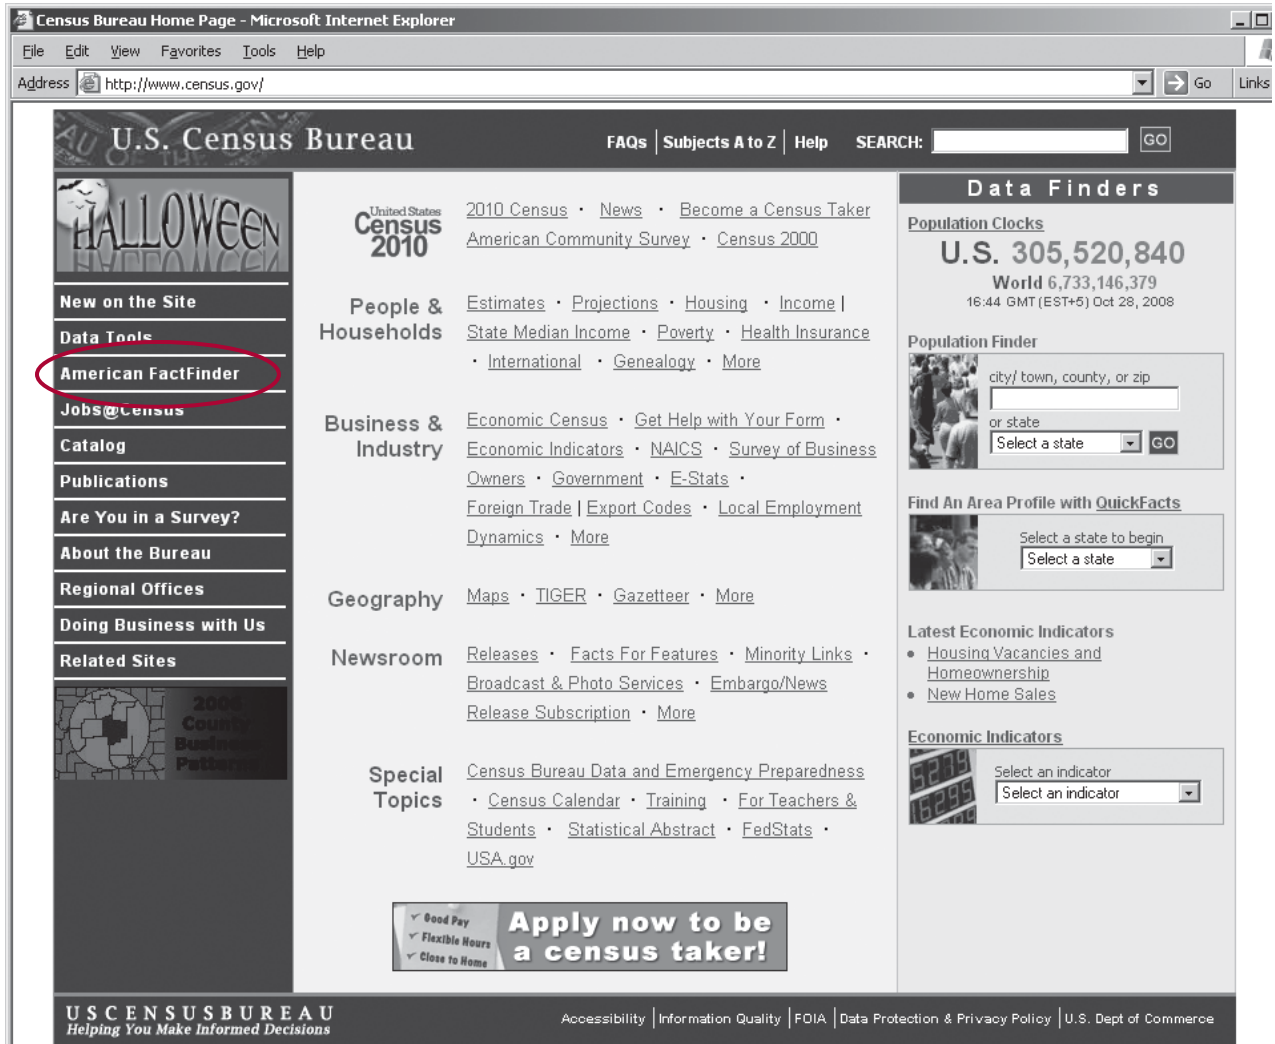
Census Bureau Home Page - Microsoft Internet Explorer

File Edit View Favorites Tools Help

Address http://www.census.gov/ Go Links

U.S. Census Bureau

FAQs | Subjects A to Z | Help SEARCH: GO

HALLOWEEN

New on the Site

Data Tools

American FactFinder

Jobs@Census

Catalog

Publications

Are You in a Survey?

About the Bureau

Regional Offices

Doing Business with Us

Related Sites

2006 County Business Patterns

United States Census 2010

2010 Census · News · Become a Census Taker
American Community Survey · Census 2000

People & Households

Estimates · Projections · Housing · Income | State Median Income · Poverty · Health Insurance · International · Genealogy · More

Business & Industry

Economic Census · Get Help with Your Form · Economic Indicators · NAICS · Survey of Business Owners · Government · E-Stats · Foreign Trade | Export Codes · Local Employment Dynamics · More

Geography

Maps · TIGER · Gazetteer · More

Newsroom

Releases · Facts For Features · Minority Links · Broadcast & Photo Services · Embargo/News Release Subscription · More

Special Topics

Census Bureau Data and Emergency Preparedness · Census Calendar · Training · For Teachers & Students · Statistical Abstract · FedStats · USA.gov

Good Pay
Flexible Hours
Close to Home
Apply now to be a census taker!

Data Finders

Population Clocks

U.S. 305,520,840

World 6,733,146,379

16:44 GMT (EST+5) Oct 28, 2008

Population Finder

city/ town, county, or zip

or state

Select a state GO

Find An Area Profile with QuickFacts

Select a state to begin

Select a state

Latest Economic Indicators

• Housing Vacancies and Homeownership
• New Home Sales

Economic Indicators

Select an indicator

Select an indicator

USCENSUSBUREAU
Helping You Make Informed Decisions

Accessibility | Information Quality | FOIA | Data Protection & Privacy Policy | U.S. Dept of Commerce